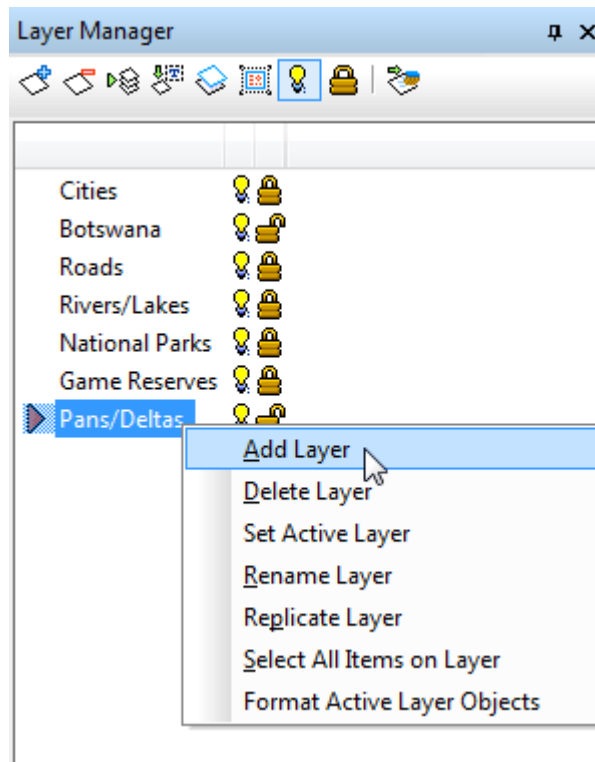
Layer Manager

Cities
Botswana
Roads
Rivers/Lakes
National Parks
Game Reserves
Pans/Deltas

Add Layer
Delete Layer
Set Active Layer
Rename Layer
Replicate Layer
Select All Items on Layer
Format Active Layer Objects